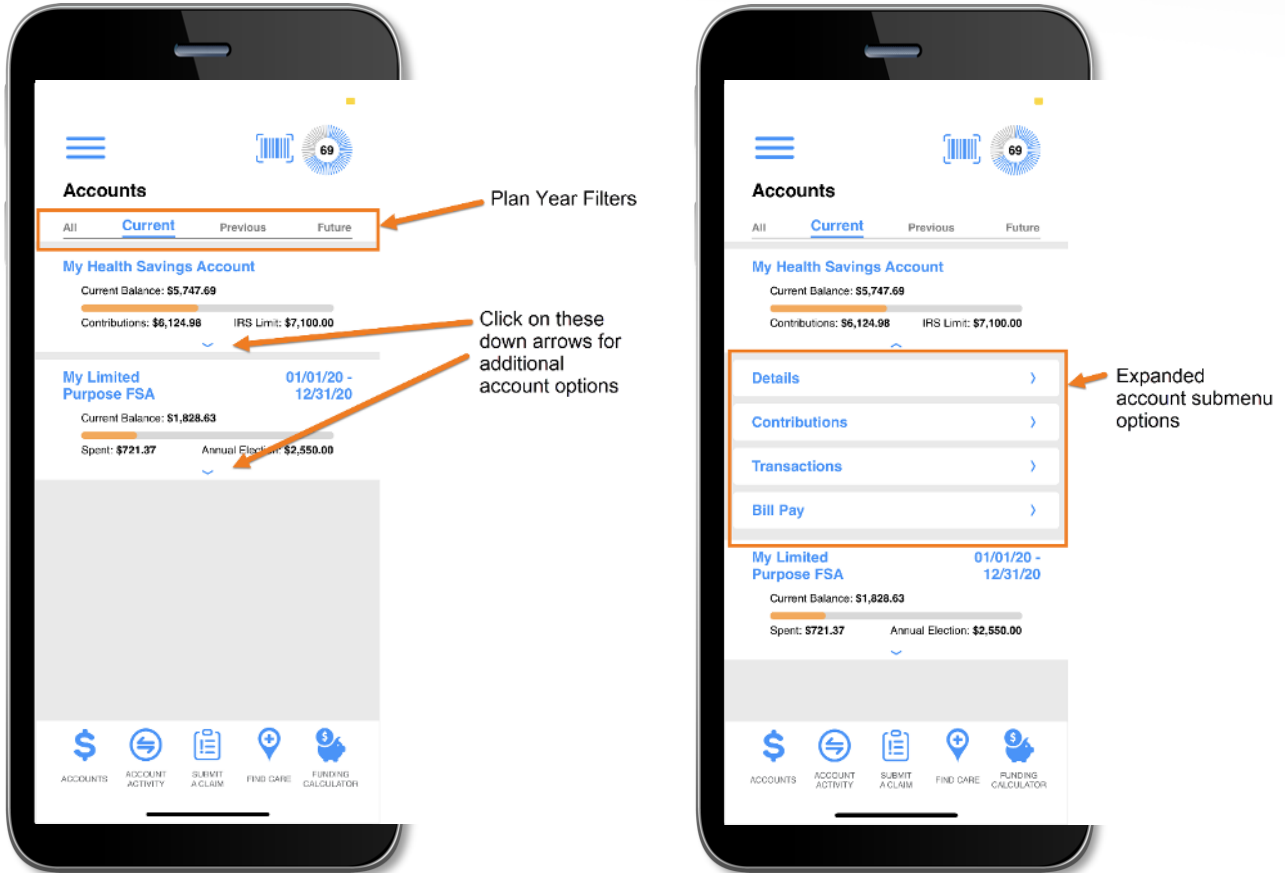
69

Accounts

All Current Previous Future

Plan Year Filters

My Health Savings Account

Current Balance: $5,747.69

Contributions: $6,124.98 IRS Limit: $7,100.00

Click on these down arrows for additional account options

My Limited Purpose FSA 01/01/20 - 12/31/20

Current Balance: $1,828.63

Spent: $721.37 Annual Election: $2,550.00

ACCOUNTS ACCOUNT ACTIVITY SUBMIT A CLAIM FIND CARE FUNDING CALCULATOR

69

Accounts

All Current Previous Future

My Health Savings Account

Current Balance: $5,747.69

Contributions: $6,124.98 IRS Limit: $7,100.00

Details

Contributions

Transactions

Bill Pay

Expanded account submenu options

My Limited Purpose FSA 01/01/20 - 12/31/20

Current Balance: $1,828.63

Spent: $721.37 Annual Election: $2,550.00

ACCOUNTS ACCOUNT ACTIVITY SUBMIT A CLAIM FIND CARE FUNDING CALCULATOR